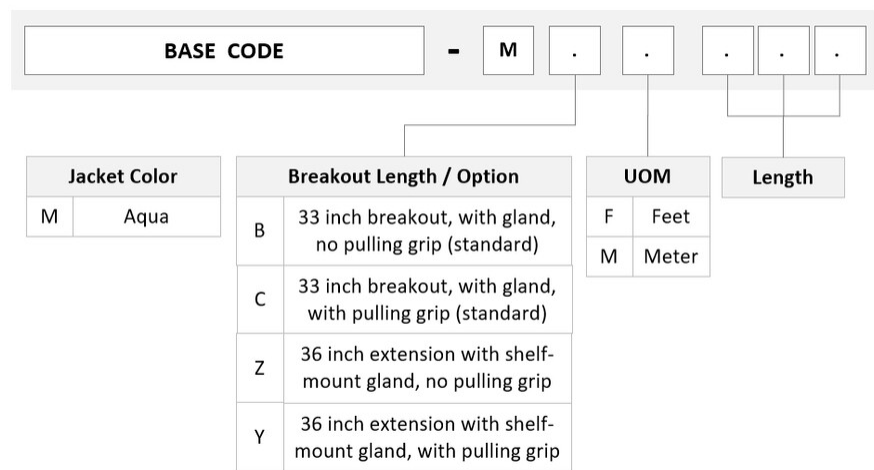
BASE CODE - M . . . . .

| Jacket Color | |
|---|---|
| M | Aqua |

| Breakout Length / Option | |
|---|---|
| B | 33 inch breakout, with gland, no pulling grip (standard) |
| C | 33 inch breakout, with gland, with pulling grip (standard) |
| Z | 36 inch extension with shelf-mount gland, no pulling grip |
| Y | 36 inch extension with shelf-mount gland, with pulling grip |

| UOM | |
|---|---|
| F | Feet |
| M | Meter |

| Length |
|---|